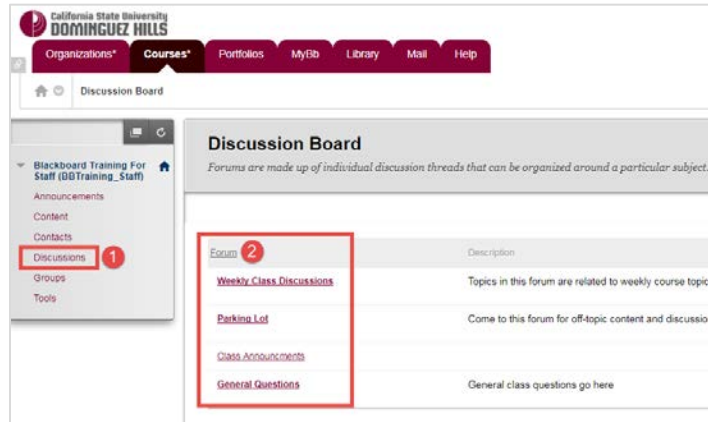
California State University
DOMINGUEZ HILLS

Organizations* Courses* Portfolios MyBb Library Mail Help

Discussion Board

Blackboard Training For Staff (DBTraining_Staff)
Announcements
Content
Contacts
Discussions 1
Groups
Tools

Discussion Board
Forums are made up of individual discussion threads that can be organized around a particular subject.

| Forum 2 | Description |
|---|---|
| Weekly Class Discussions | Topics in this forum are related to weekly course topic |
| Parking Lot | Come to this forum for off-topic content and discussio |
| Class Announcments | |
| General Questions | General class questions go here |